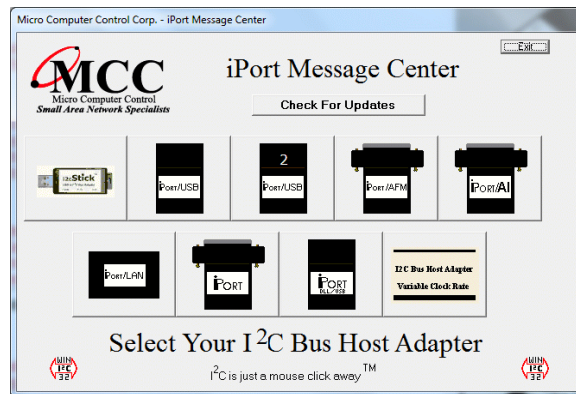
Micro Computer Control Corp. - iPort Message Center

Exit

MCC
Micro Computer Control
Small Area Network Specialists

iPort Message Center

Check For Updates

i2cStick

iPort/USB

2
iPort/USB

iPort/AFM

iPort/AI

iPort/LAN

iPort

iPort DLL/USB

I2C Bus Host Adapter
Variable Clock Rate

Select Your I$^2$C Bus Host Adapter

WIN I2C 32

I$^2$C is just a mouse click away$^{TM}$

WIN I2C 32